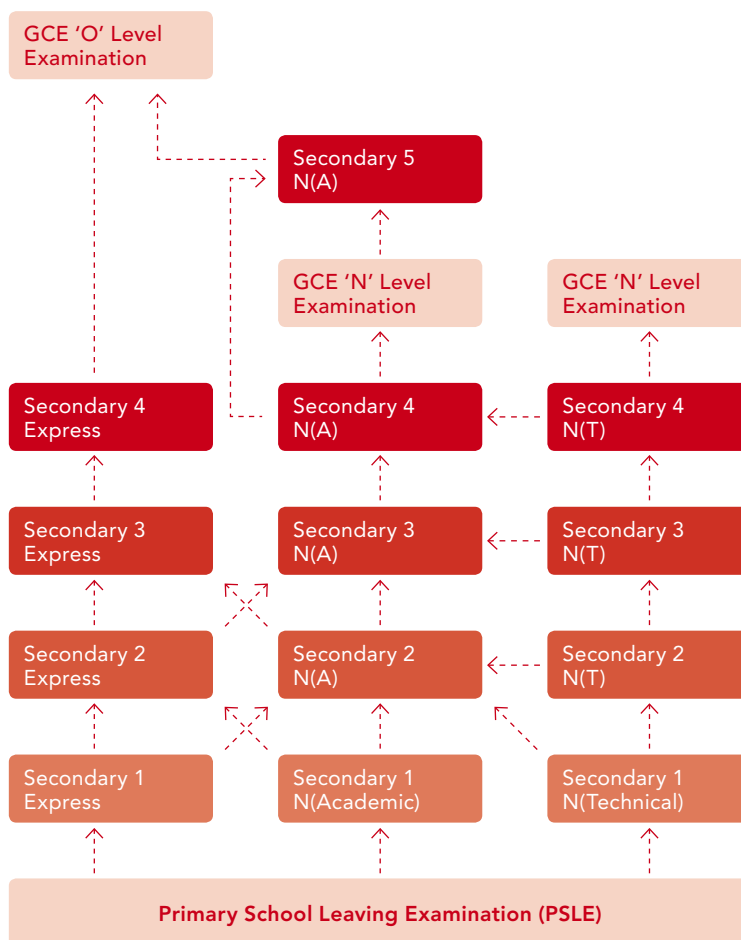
GCE 'O' Level Examination

Secondary 5 N(A)

GCE 'N' Level Examination

GCE 'N' Level Examination

Secondary 4 Express

Secondary 4 N(A)

Secondary 4 N(T)

Secondary 3 Express

Secondary 3 N(A)

Secondary 3 N(T)

Secondary 2 Express

Secondary 2 N(A)

Secondary 2 N(T)

Secondary 1 Express

Secondary 1 N(Academic)

Secondary 1 N(Technical)

Primary School Leaving Examination (PSLE)